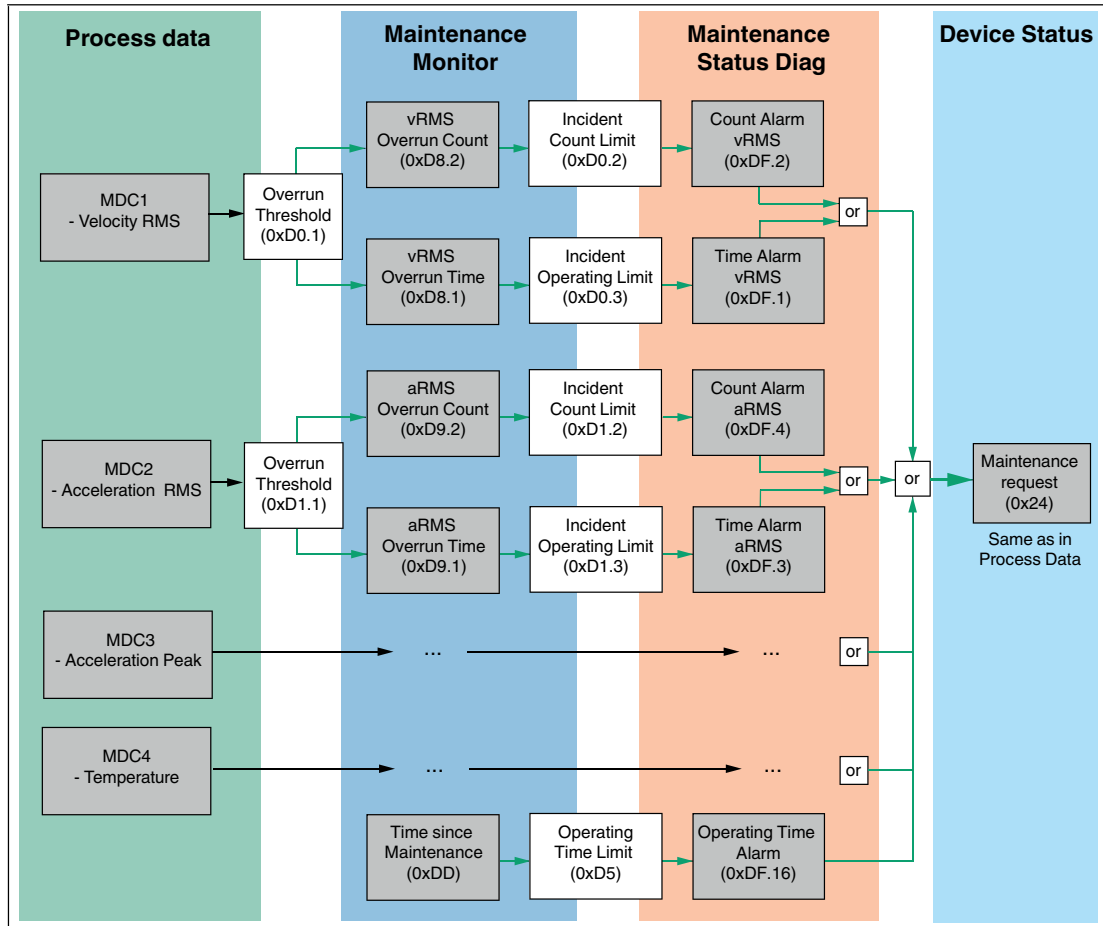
Process data

Maintenance Monitor

Maintenance Status Diag

Device Status

MDC1 - Velocity RMS

Overrun Threshold (0xD0.1)

vRMS Overrun Count (0xD8.2)

Incident Count Limit (0xD0.2)

Count Alarm vRMS (0xDF.2)

vRMS Overrun Time (0xD8.1)

Incident Operating Limit (0xD0.3)

Time Alarm vRMS (0xDF.1)

or

MDC2 - Acceleration RMS

Overrun Threshold (0xD1.1)

aRMS Overrun Count (0xD9.2)

Incident Count Limit (0xD1.2)

Count Alarm aRMS (0xDF.4)

aRMS Overrun Time (0xD9.1)

Incident Operating Limit (0xD1.3)

Time Alarm aRMS (0xDF.3)

or

or

Maintenance request (0x24)

Same as in Process Data

MDC3 - Acceleration Peak

...

...

or

MDC4 - Temperature

...

...

or

Time since Maintenance (0xDD)

Operating Time Limit (0xD5)

Operating Time Alarm (0xDF.16)